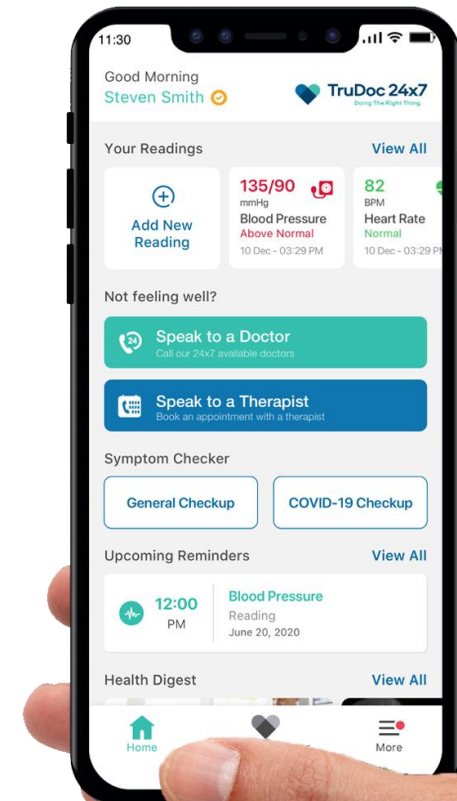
11:30

Good Morning
Steven Smith

TruDoc 24x7
Doing The Right Thing.

Your Readings
View All

Add New Reading

135/90
mmHg
Blood Pressure
Above Normal
10 Dec - 03:29 PM

82
BPM
Heart Rate
Normal
10 Dec - 03:29 PM

Not feeling well?

Speak to a Doctor
Call our 24x7 available doctors

Speak to a Therapist
Book an appointment with a therapist

Symptom Checker

General Checkup

COVID-19 Checkup

Upcoming Reminders
View All

12:00
PM

Blood Pressure
Reading
June 20, 2020

Health Digest
View All

Home

More